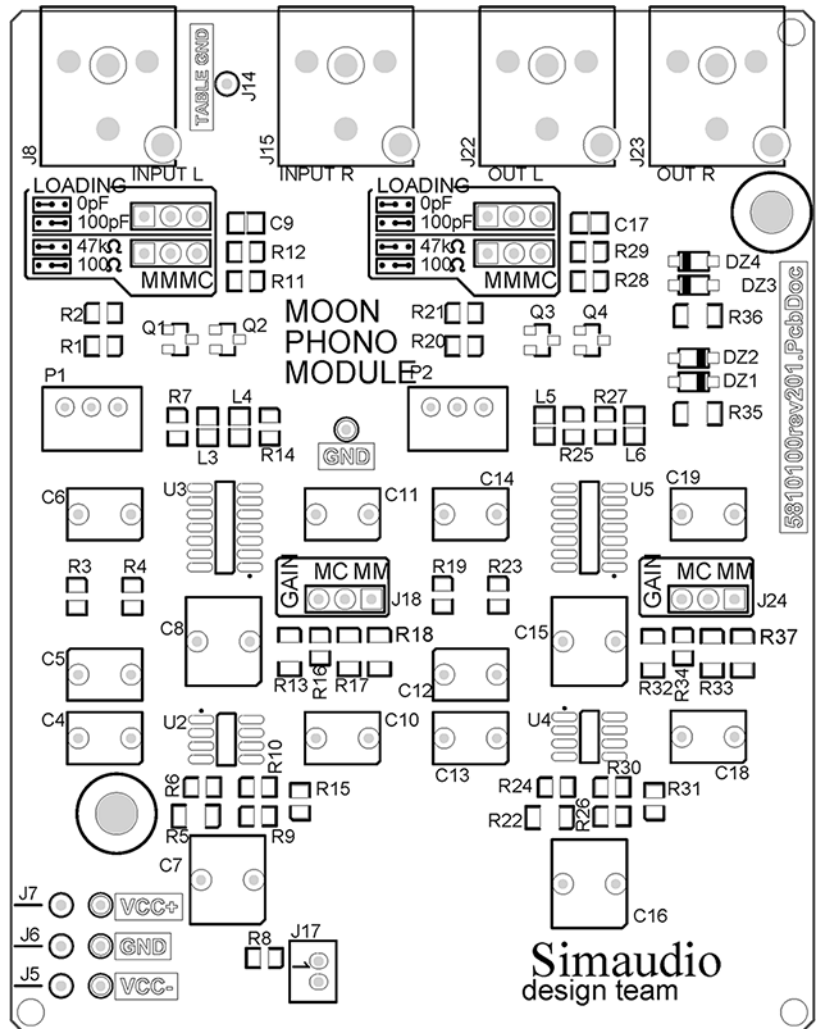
TABLE GND
J14
J8
INPUT L
J15
INPUT R
J22
OUT L
J23
OUT R

LOADING
0pF
100pF
47kΩ
100Ω
MMMC
C9
R12
R11

LOADING
0pF
100pF
47kΩ
100Ω
MMMC
C17
R29
R28

DZ4
DZ3
R36
DZ2
DZ1
R35
5810100rev201.PcbDoc

R2
R1
Q1
Q2
MOON
PHONO
MODULE
R21
R20
Q3
Q4
P1
P2
R7
L4
L3
R14
GND
L5
R27
R25
L6

C6
U3
C11
C14
U5
C19
R3
R4
GAIN
MC MM
J18
R19
R23
GAIN
MC MM
J24
C8
R18
C15
R37
C5
R13
R16
R17
C12
R32
R34
R33
C4
U2
C10
U4
C13
C18
R6
R10
R15
R24
R30
R31
R5
R9
R22
R26
C7
C16
J7
VCC+
J6
GND
J5
VCC-
R8
J17
Simaudio
design team